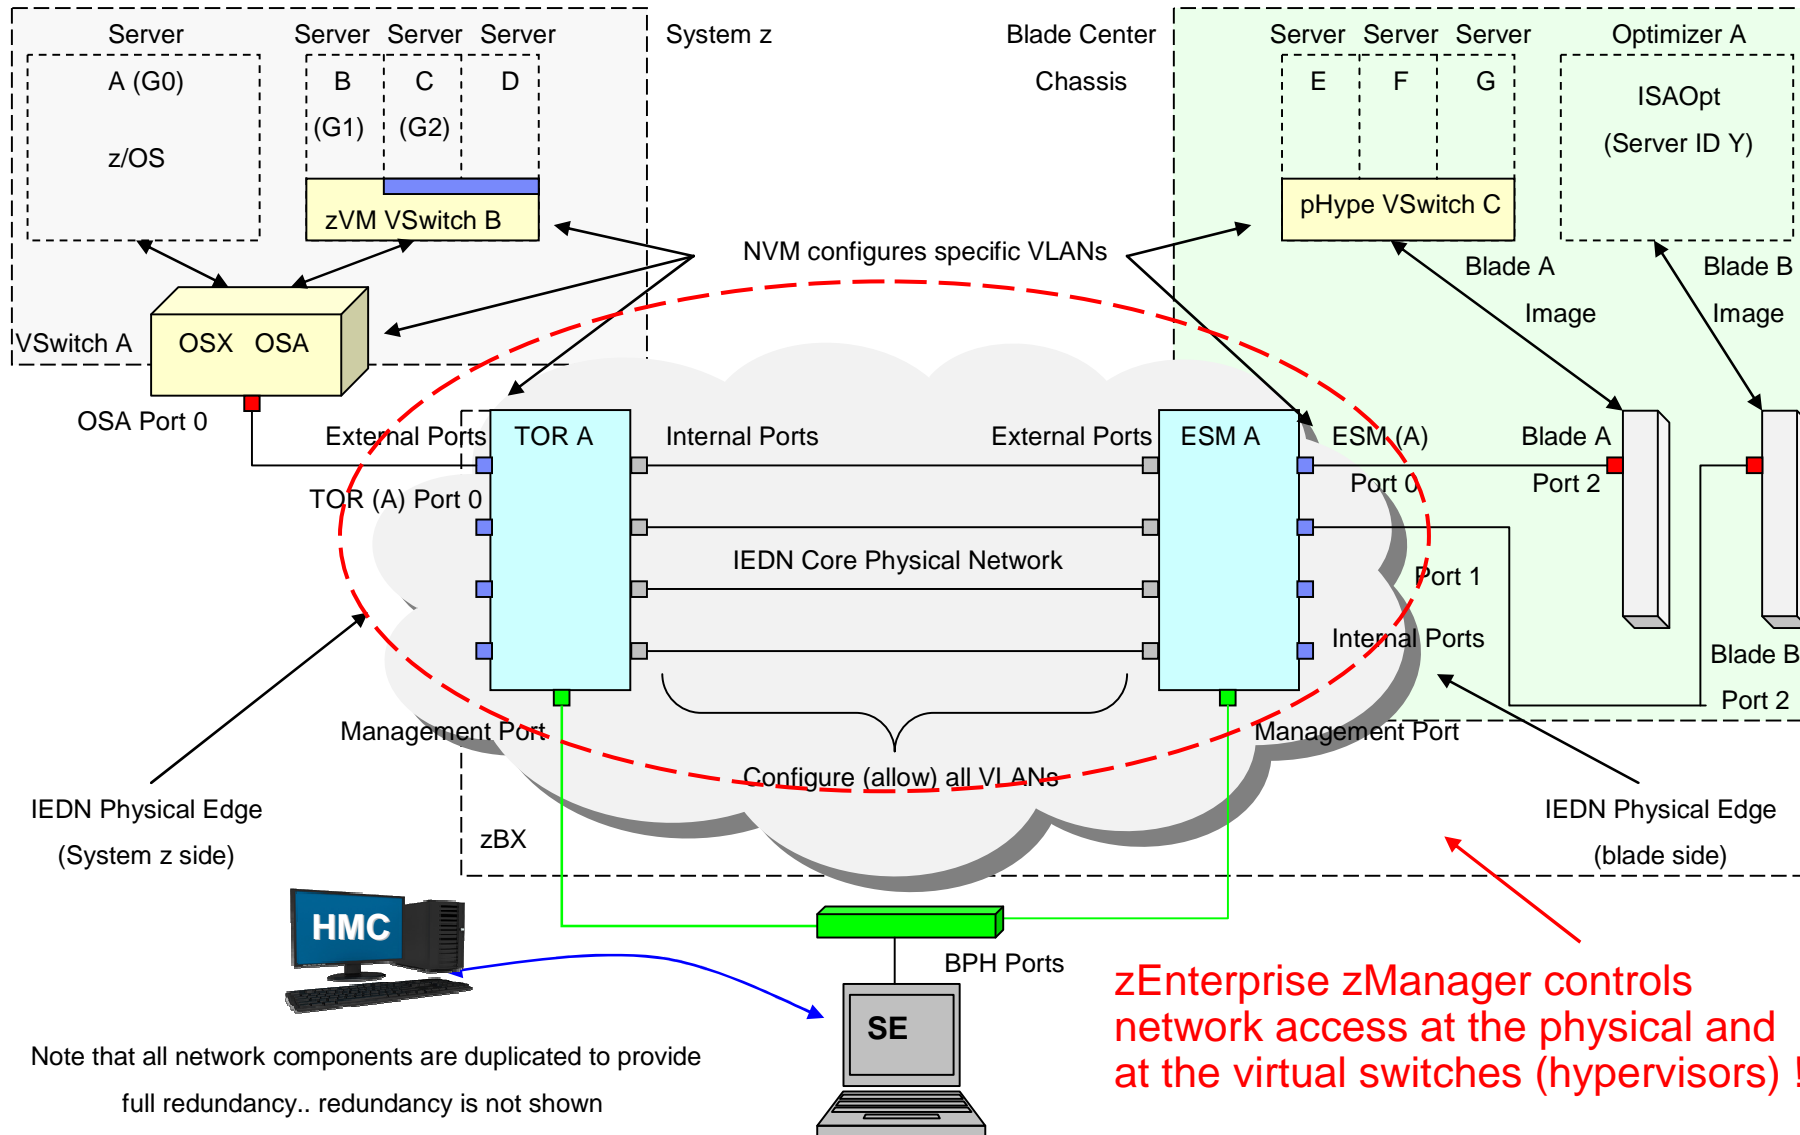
Server
A (G0)
z/OS

Server Server Server
B (G1)
C (G2)
D

zVM VSwitch B

System z

Blade Center
Chassis

Server Server Server
E
F
G

pHype VSwitch C

Optimizer A
ISAOpt
(Server ID Y)

NVM configures specific VLANs

Blade A
Image

Blade B
Image

VSwitch A
OSX OSA

OSA Port 0

External Ports
TOR A
Internal Ports
External Ports
ESM A
ESM (A)
Port 0
Blade A
Port 2

TOR (A) Port 0

IEDN Core Physical Network

Port 1
Internal Ports

Blade B
Port 2

Management Port
Management Port

Configure (allow) all VLANs

IEDN Physical Edge
(System z side)

zBX

IEDN Physical Edge
(blade side)

HMC

BPH Ports

SE

zEnterprise zManager controls network access at the physical and at the virtual switches (hypervisors) !

Note that all network components are duplicated to provide full redundancy.. redundancy is not shown